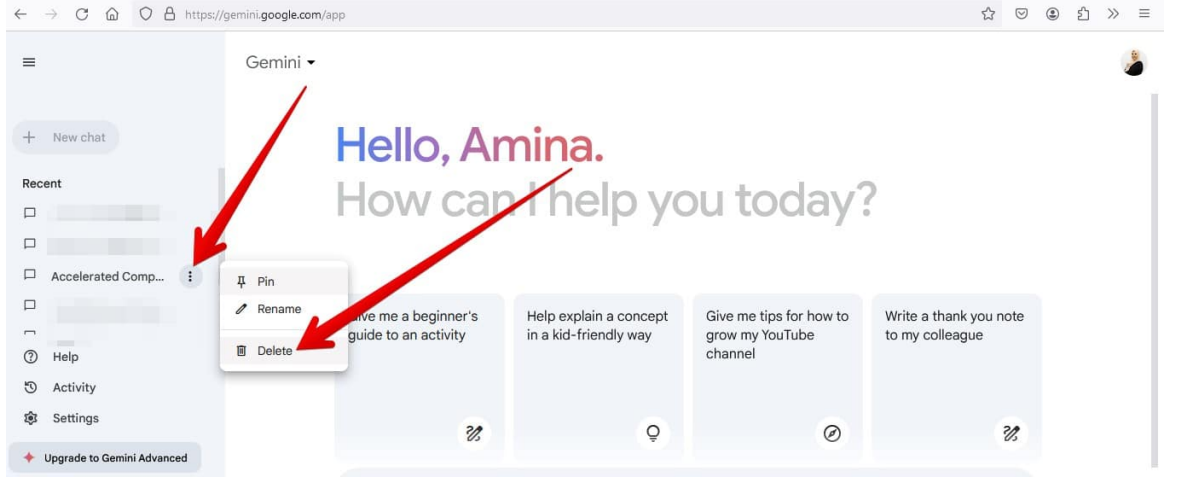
https://gemini.google.com/app

Gemini

New chat

Recent

Accelerated Comp...

Pin

Rename

Delete

Help

Activity

Settings

Upgrade to Gemini Advanced

Hello, Amina.
How can I help you today?

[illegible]ive me a beginner's guide to an activity

Help explain a concept in a kid-friendly way

Give me tips for how to grow my YouTube channel

Write a thank you note to my colleague